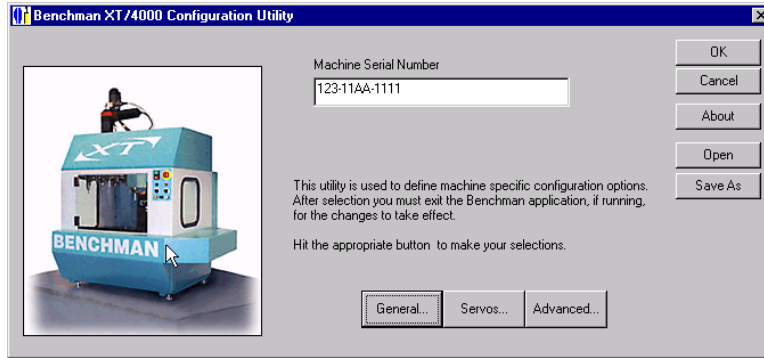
Benchman XT/4000 Configuration Utility

XT

BENCHMAN

Machine Serial Number

123-11AA-1111

OK

Cancel

About

Open

Save As

This utility is used to define machine specific configuration options. After selection you must exit the Benchman application, if running, for the changes to take effect.

Hit the appropriate button to make your selections.

General...

Servos...

Advanced...